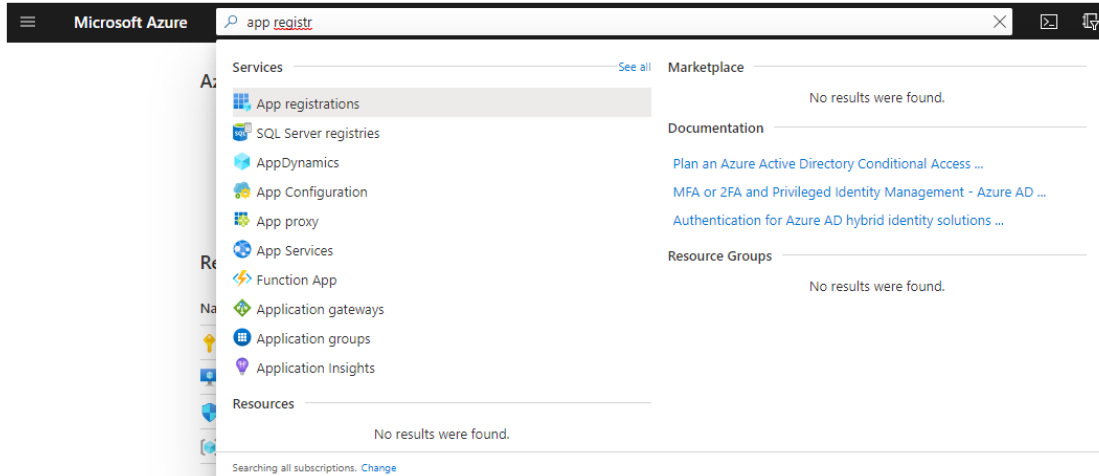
Microsoft Azure

app registr

Az

Re

Na

Services

See all

App registrations

SQL Server registries

AppDynamics

App Configuration

App proxy

App Services

Function App

Application gateways

Application groups

Application Insights

Resources

No results were found.

Searching all subscriptions. Change

Marketplace

No results were found.

Documentation

Plan an Azure Active Directory Conditional Access ...

MFA or 2FA and Privileged Identity Management - Azure AD ...

Authentication for Azure AD hybrid identity solutions ...

Resource Groups

No results were found.